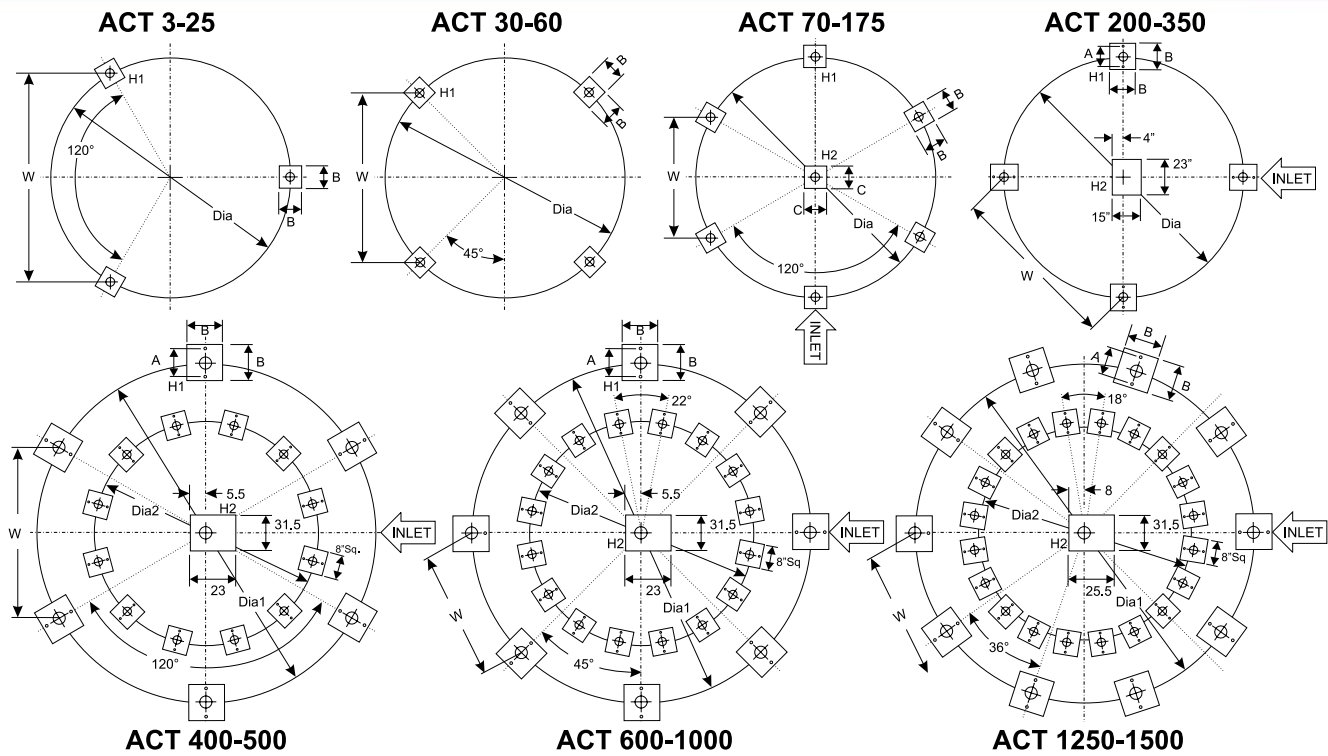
ACT 3-25

H1
120°
W
Dia
B
B

ACT 30-60

B
B
H1
W
Dia
45°

ACT 70-175

H1
B
B
H2
W
C
C
Dia
120°
INLET

ACT 200-350

A
B
H1
B
4"
23"
H2
15"
Dia
INLET
W

ACT 400-500

B
A
B
H1
W
5.5
Dia2
H2
31.5
INLET
8"Sq.
23
Dia1
120°

ACT 600-1000

B
A
B
H1
22°
5.5
Dia2
H2
31.5
INLET
8"Sq
23
Dia1
W
45°

ACT 1250-1500

B
A
B
18°
8
Dia2
H2
31.5
INLET
8"Sq
25.5
Dia1
W
36°